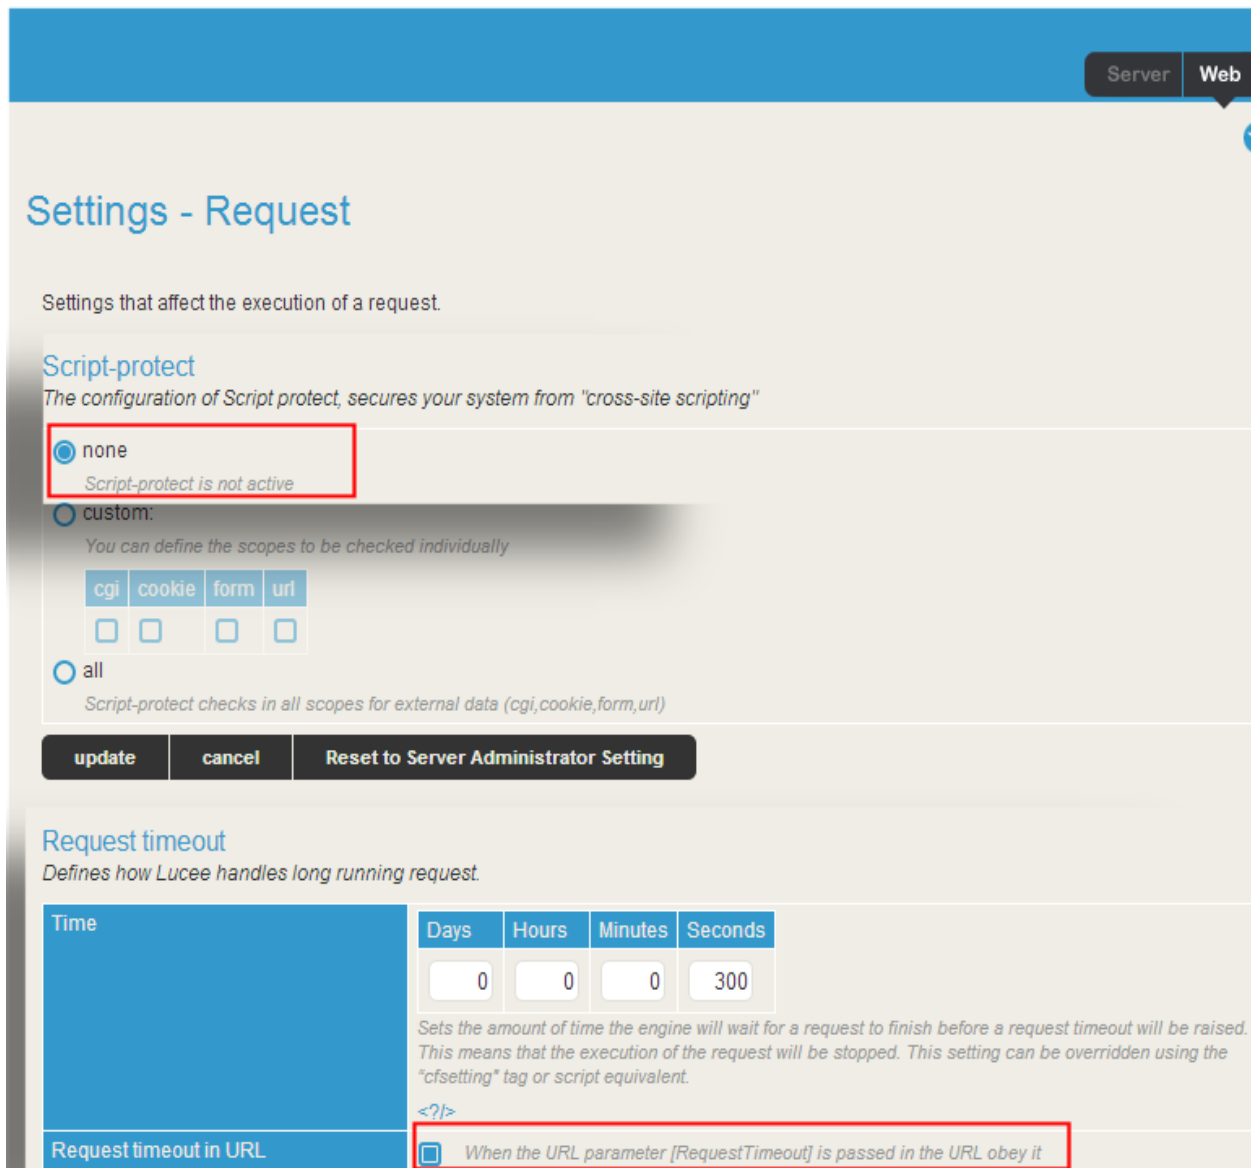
Server Web

Settings - Request

Settings that affect the execution of a request.

Script-protect
The configuration of Script protect, secures your system from "cross-site scripting"

none
Script-protect is not active

custom:
You can define the scopes to be checked individually

| cgi | cookie | form | url |
|---|---|---|---|
| | | | |

all
Script-protect checks in all scopes for external data (cgi,cookie,form,url)

update cancel Reset to Server Administrator Setting

Request timeout
Defines how Lucee handles long running request.

| Time | |
|---|---|
| | Days Hours Minutes Seconds |
| | 0 0 0 300 |
| | Sets the amount of time the engine will wait for a request to finish before a request timeout will be raised. This means that the execution of the request will be stopped. This setting can be overridden using the "cfsetting" tag or script equivalent. |
| | <?/> |
| Request timeout in URL | When the URL parameter [RequestTimeout] is passed in the URL obey it |